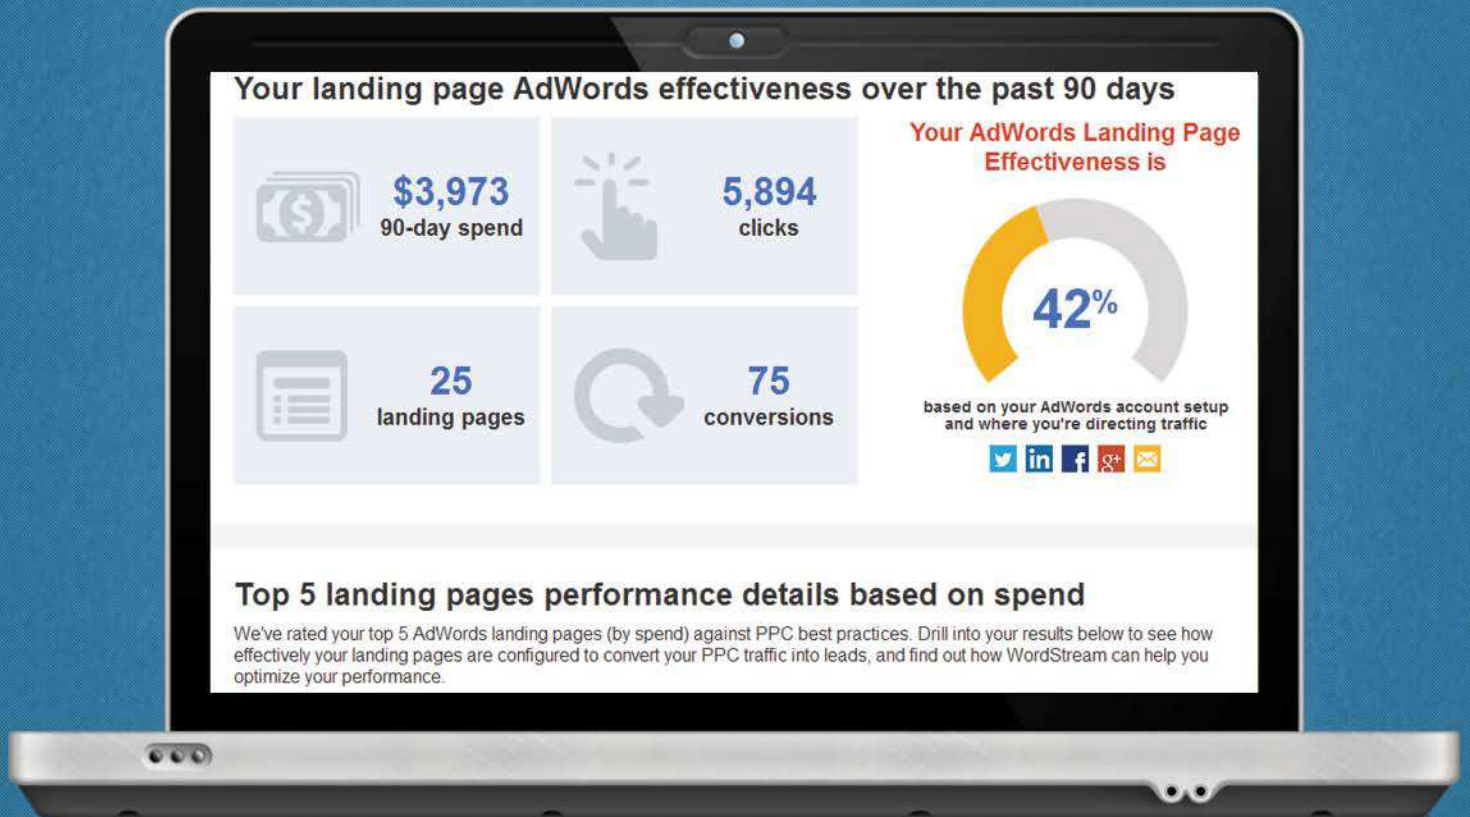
Your landing page AdWords effectiveness over the past 90 days

$3,973
90-day spend

5,894
clicks

25
landing pages

75
conversions

Your AdWords Landing Page Effectiveness is

42%

based on your AdWords account setup and where you're directing traffic

Top 5 landing pages performance details based on spend

We've rated your top 5 AdWords landing pages (by spend) against PPC best practices. Drill into your results below to see how effectively your landing pages are configured to convert your PPC traffic into leads, and find out how WordStream can help you optimize your performance.